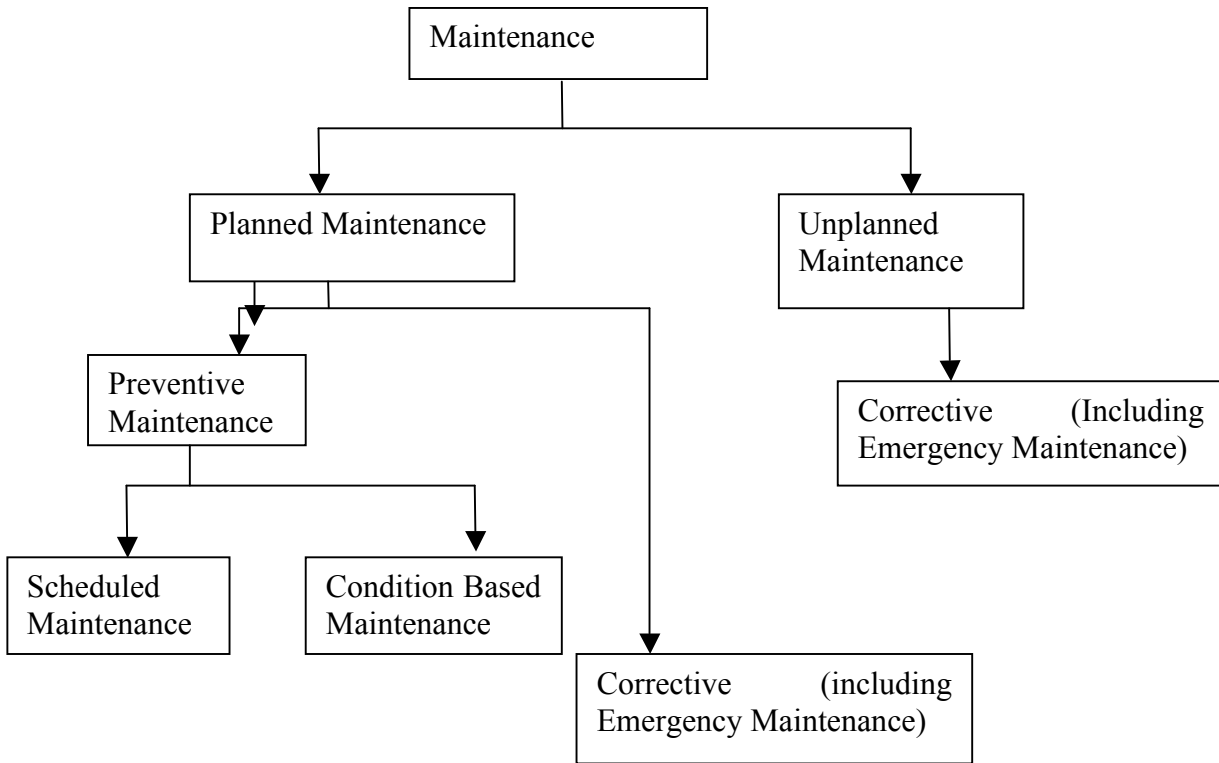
Maintenance

Planned Maintenance

Unplanned Maintenance

Preventive Maintenance

Corrective (Including Emergency Maintenance)

Scheduled Maintenance

Condition Based Maintenance

Corrective (including Emergency Maintenance)